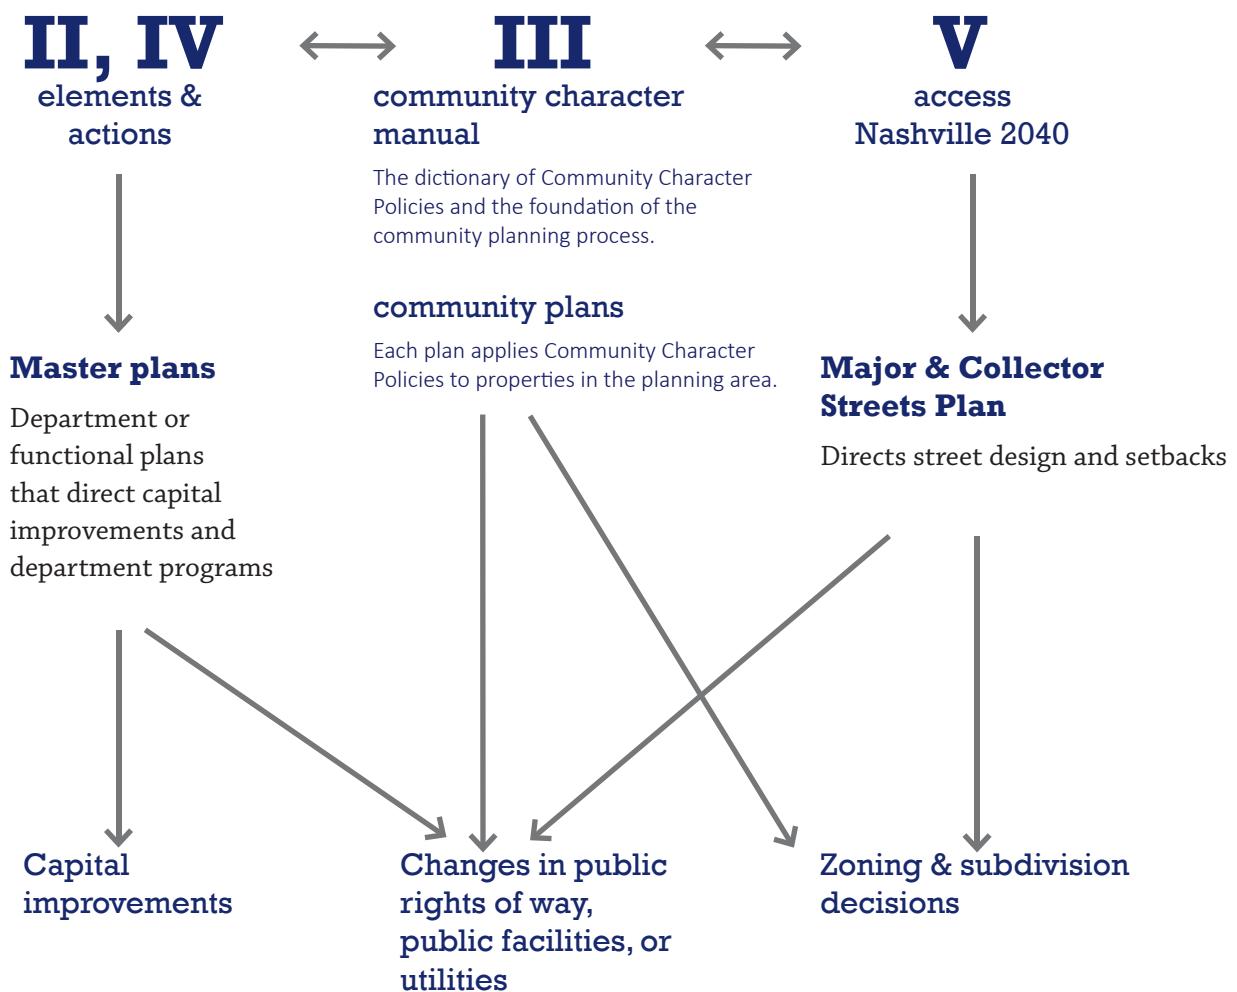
II, IV
elements & actions

III
community character manual

The dictionary of Community Character Policies and the foundation of the community planning process.

V
access Nashville 2040

community plans

Each plan applies Community Character Policies to properties in the planning area.

Master plans

Department or functional plans that direct capital improvements and department programs

Major & Collector Streets Plan

Directs street design and setbacks

Capital improvements

Changes in public rights of way, public facilities, or utilities

Zoning & subdivision decisions